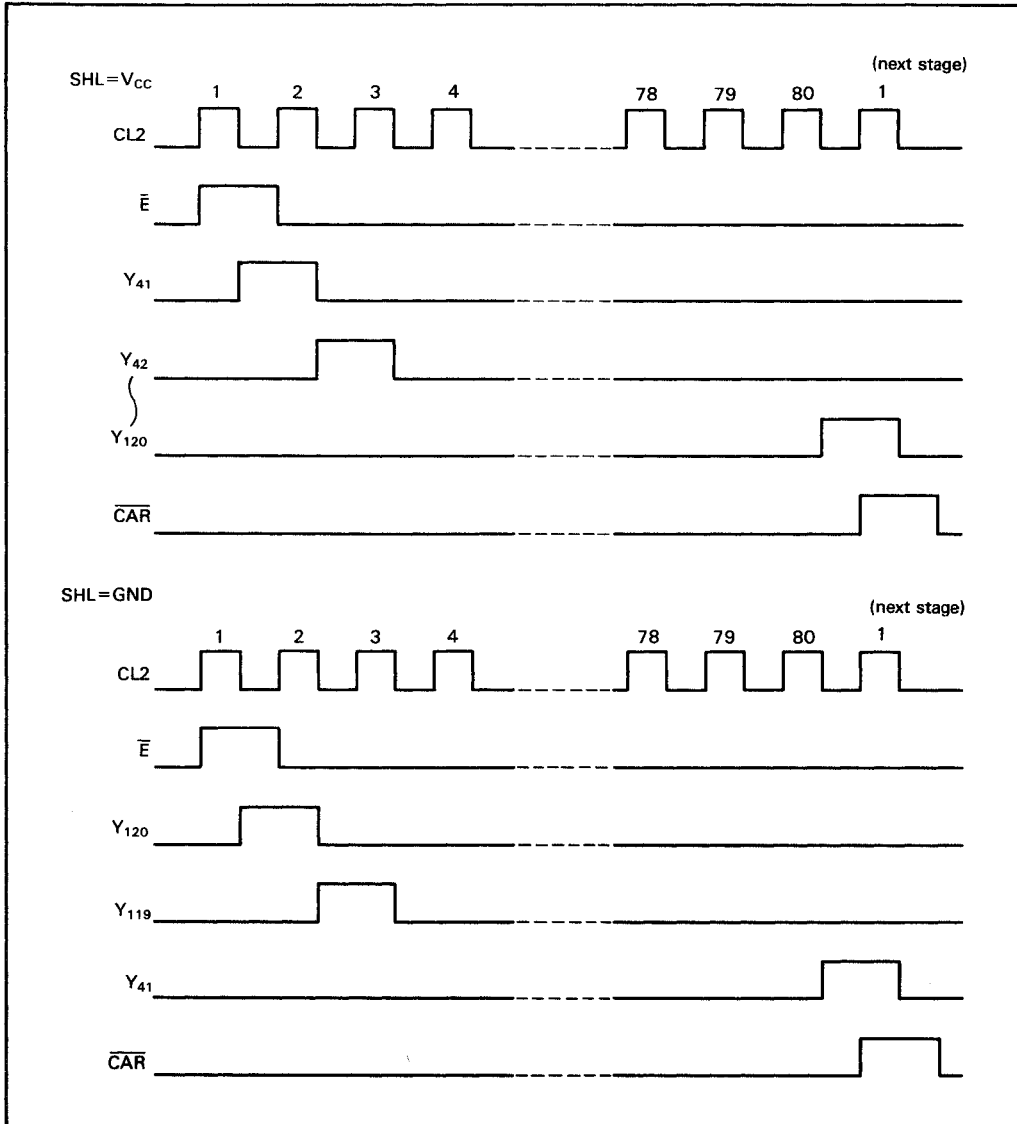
$SHL=V_{CC}$

(next stage)

1 2 3 4 78 79 80 1

CL2

$\bar{E}$

$Y_{41}$

$Y_{42}$

$Y_{120}$

$\overline{CAR}$

SHL=GND

(next stage)

1 2 3 4 78 79 80 1

CL2

$\bar{E}$

$Y_{120}$

$Y_{119}$

$Y_{41}$

$\overline{CAR}$